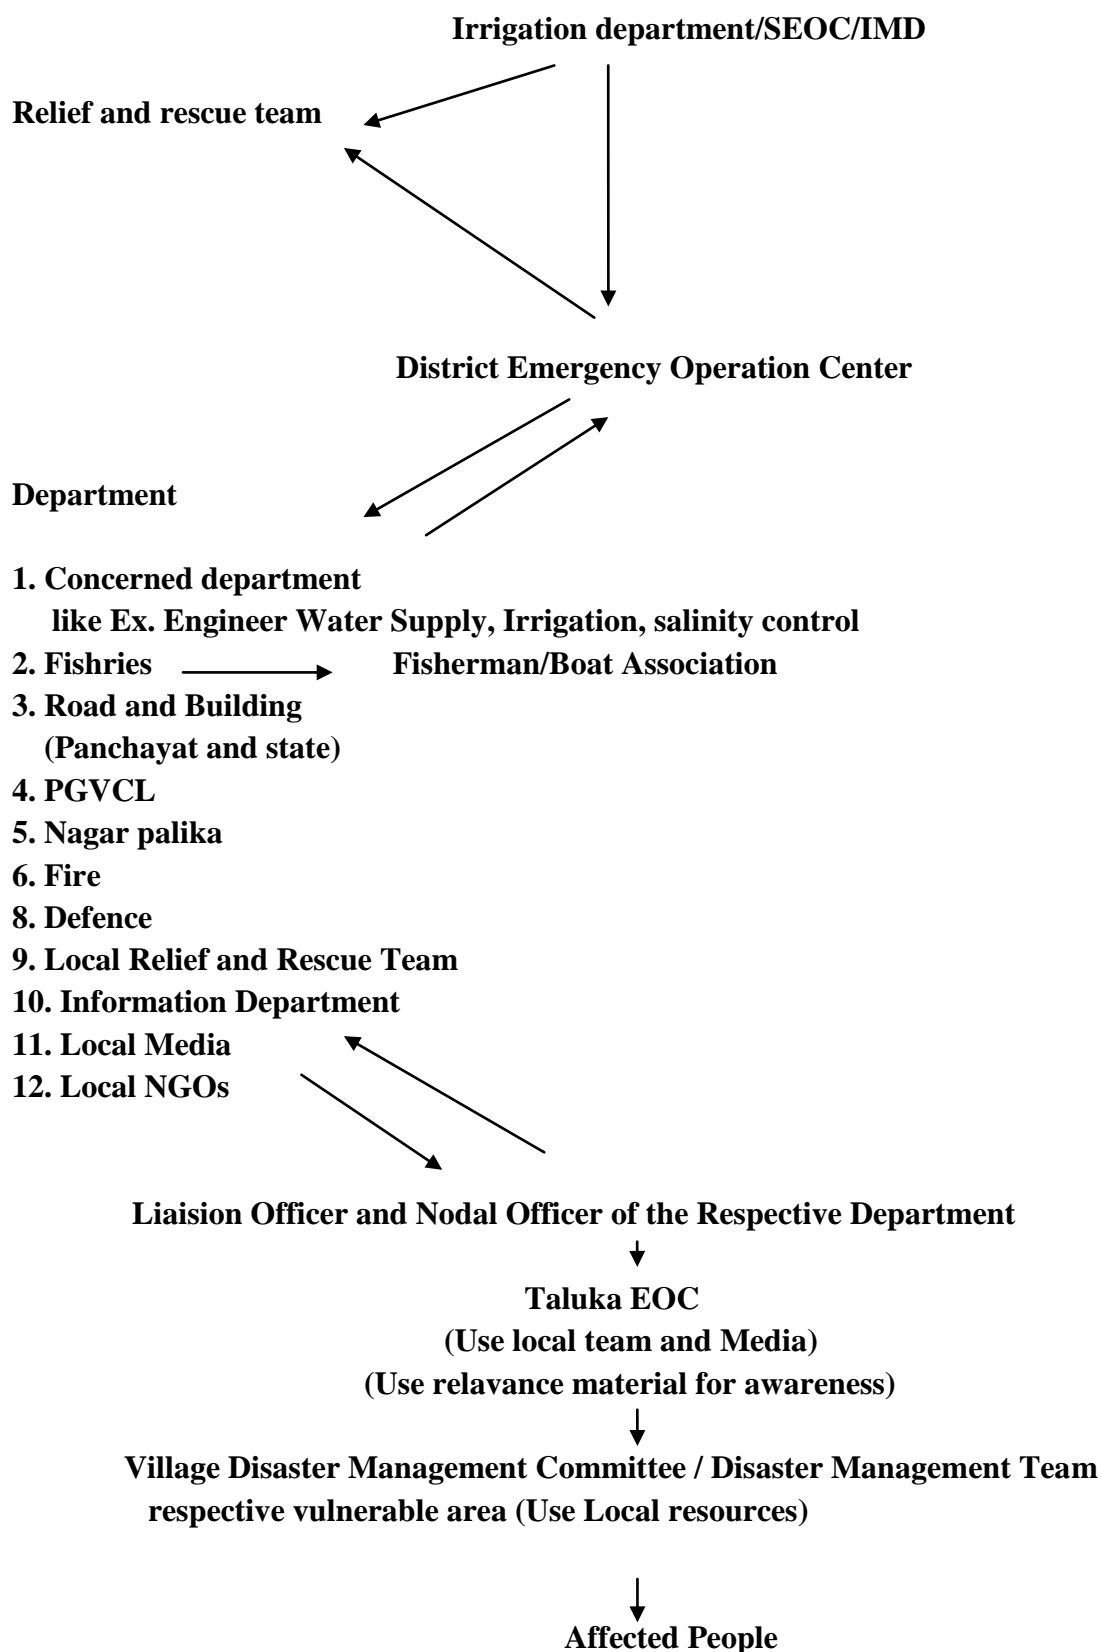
Irrigation department/SEOC/IMD

Relief and rescue team

District Emergency Operation Center

Department

1. Concerned department
like Ex. Engineer Water Supply, Irrigation, salinity control
2. Fishries Fisherman/Boat Association
3. Road and Building
(Panchayat and state)
4. PGVCL
5. Nagar palika
6. Fire
8. Defence
9. Local Relief and Rescue Team
10. Information Department
11. Local Media
12. Local NGOs

Liaision Officer and Nodal Officer of the Respective Department

Taluka EOC
(Use local team and Media)
(Use relavance material for awareness)

Village Disaster Management Committee / Disaster Management Team respective vulnerable area (Use Local resources)

Affected People